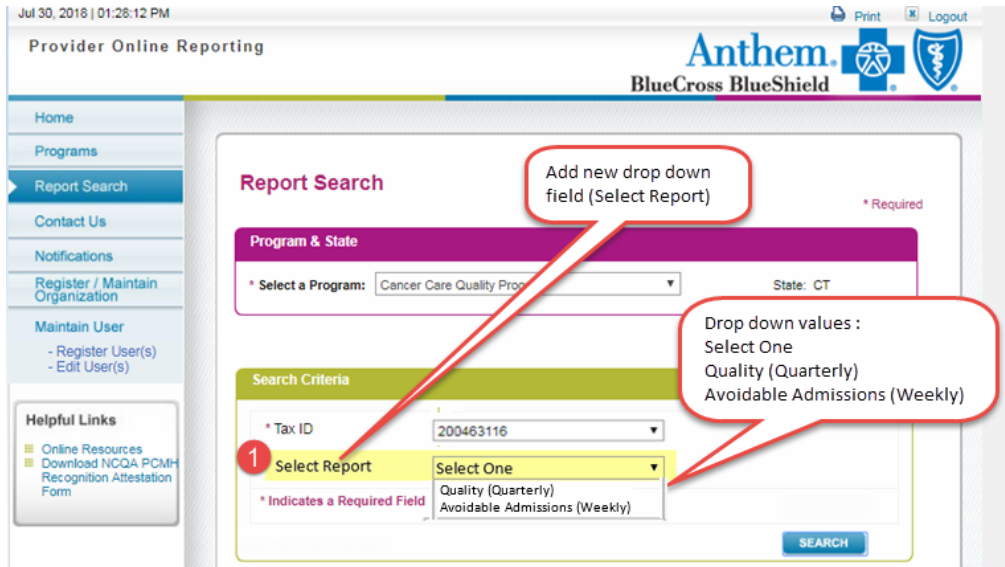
Jul 30, 2018 | 01:28:12 PM

Print Logout

Provider Online Reporting

Anthem. BlueCross BlueShield

Home
Programs
Report Search
Contact Us
Notifications
Register / Maintain Organization
Maintain User
- Register User(s)
- Edit User(s)

Helpful Links
Online Resources
Download NCQA PCMH Recognition Attestation Form

Report Search

Add new drop down field (Select Report)

* Required

Program & State

* Select a Program: Cancer Care Quality Pro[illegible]

State: CT

Drop down values :
Select One
Quality (Quarterly)
Avoidable Admissions (Weekly)

Search Criteria

* Tax ID 200463116

1 Select Report Select One

Quality (Quarterly)
Avoidable Admissions (Weekly)

* Indicates a Required Field

SEARCH